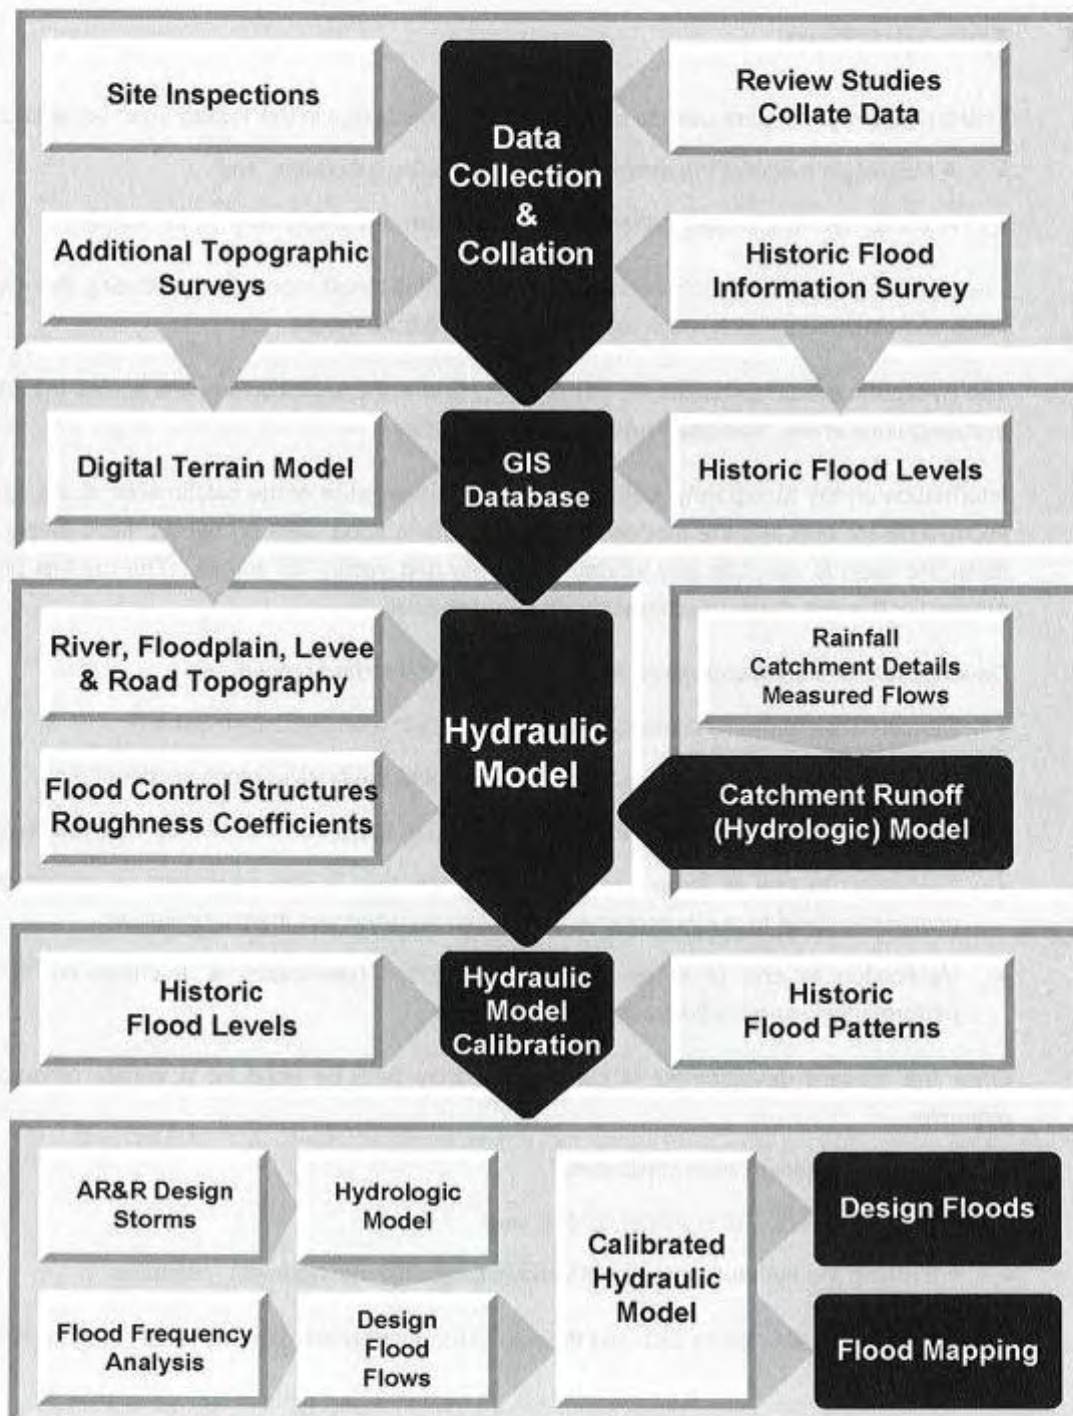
Site Inspections

Data Collection & Collation

Review Studies
Collate Data

Additional Topographic Surveys

Historic Flood Information Survey

Digital Terrain Model

GIS Database

Historic Flood Levels

River, Floodplain, Levee & Road Topography

Hydraulic Model

Rainfall
Catchment Details
Measured Flows

Flood Control Structures
Roughness Coefficients

Catchment Runoff (Hydrologic) Model

Historic Flood Levels

Hydraulic Model Calibration

Historic Flood Patterns

AR&R Design Storms

Hydrologic Model

Calibrated Hydraulic Model

Design Floods

Flood Frequency Analysis

Design Flood Flows

Flood Mapping